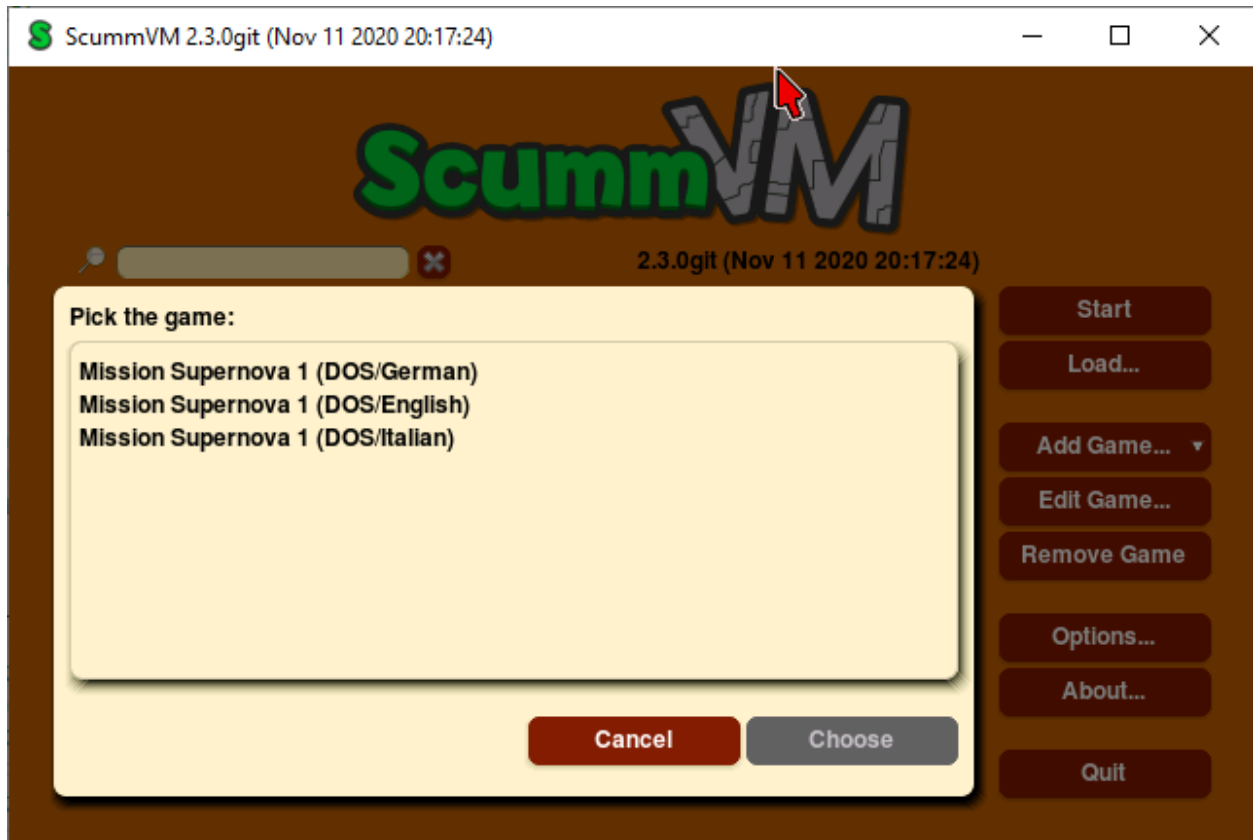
ScummVM 2.3.0git (Nov 11 2020 20:17:24)

ScummVM

2.3.0git (Nov 11 2020 20:17:24)

Pick the game:

Mission Supernova 1 (DOS/German)
Mission Supernova 1 (DOS/English)
Mission Supernova 1 (DOS/Italian)

Cancel
Choose

Start
Load...
Add Game...
Edit Game...
Remove Game
Options...
About...
Quit